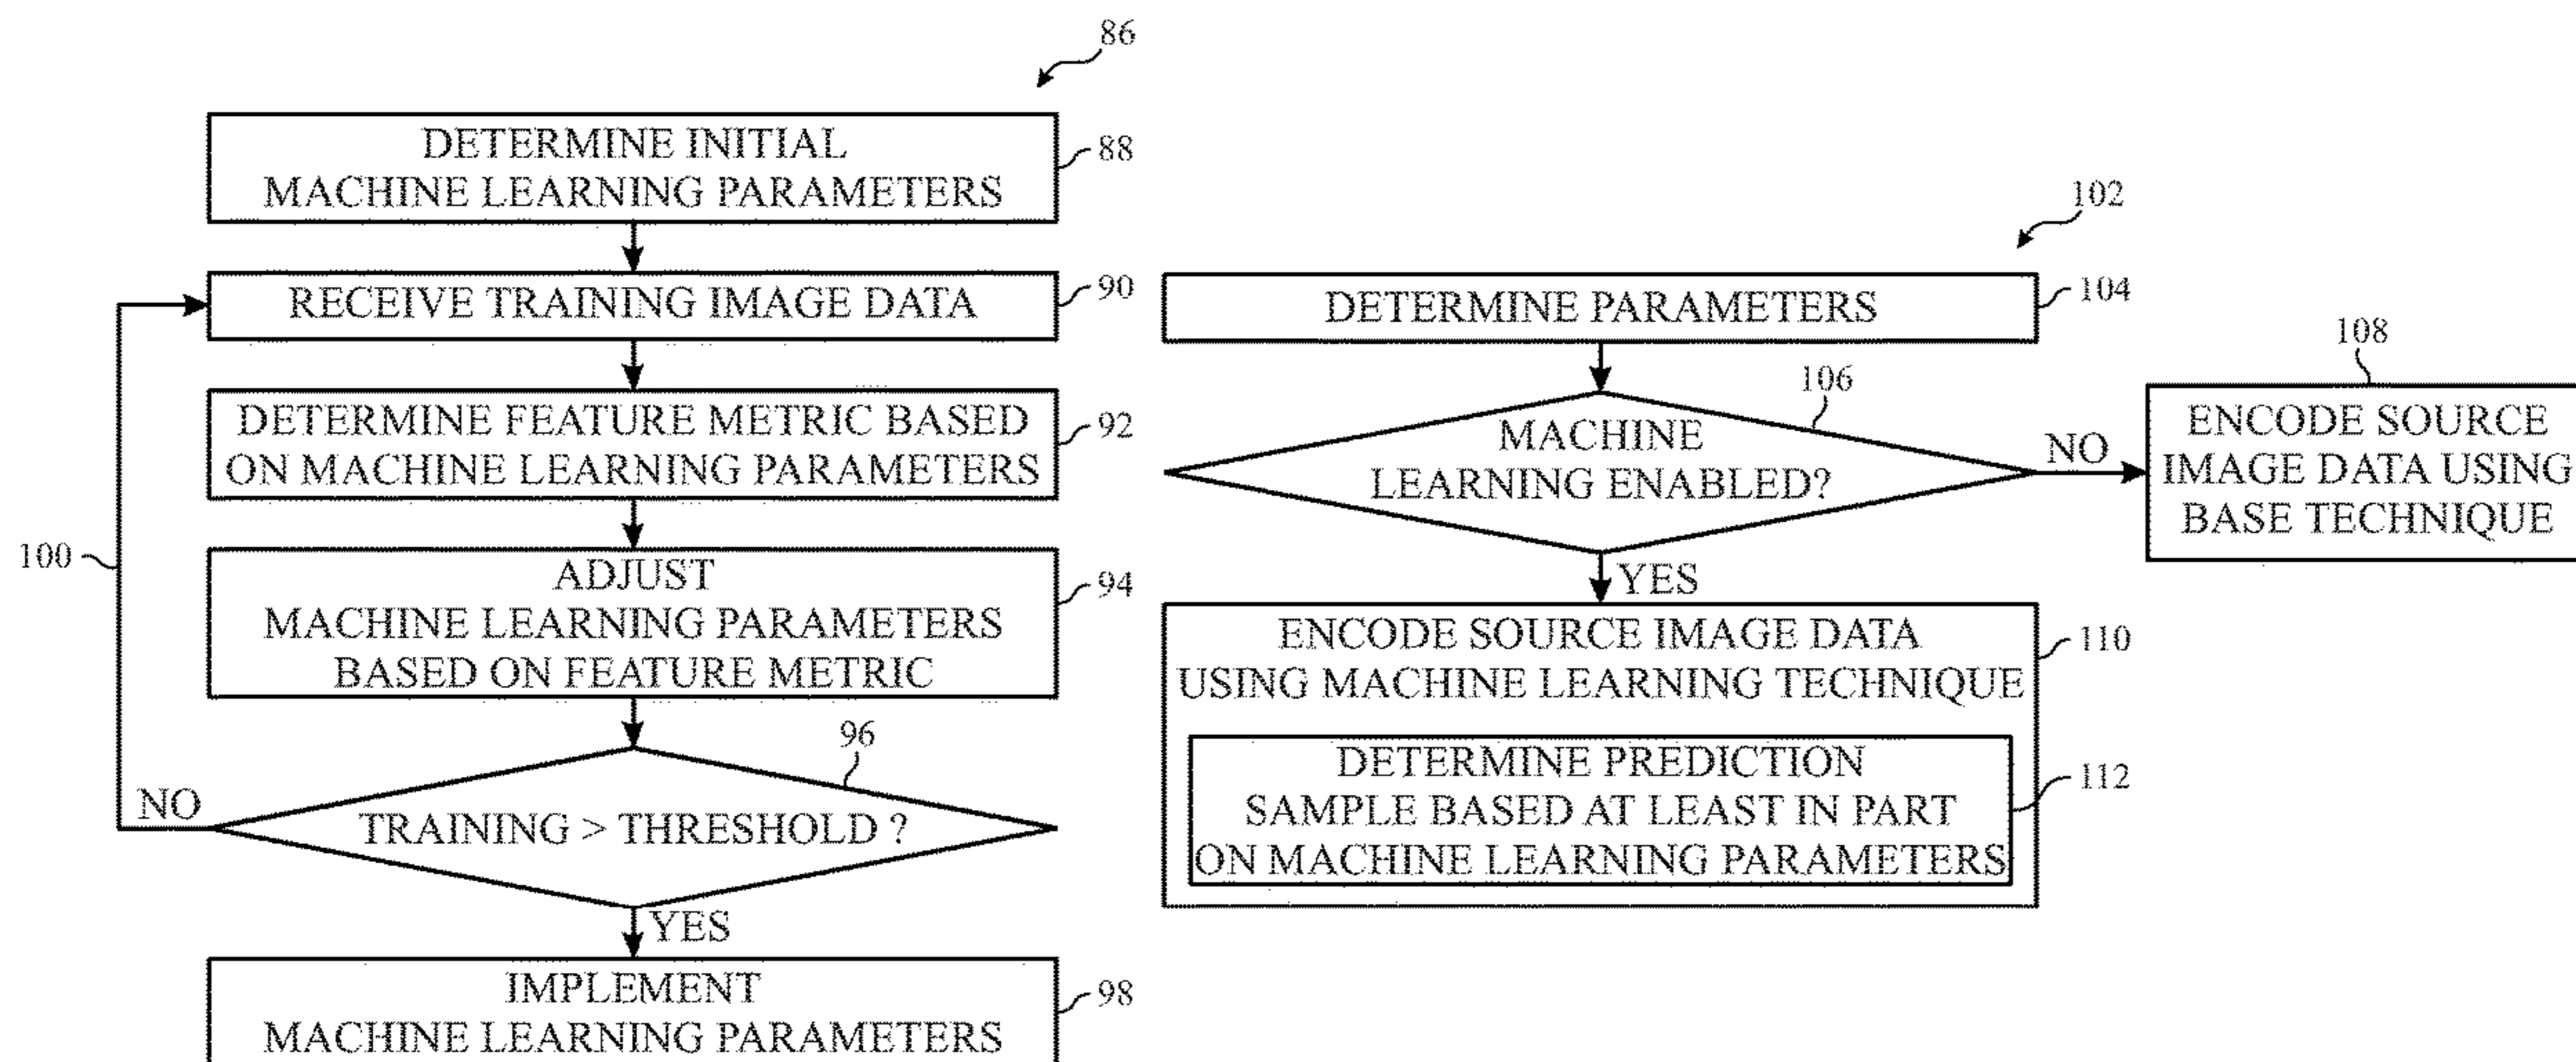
86

DETERMINE INITIAL MACHINE LEARNING PARAMETERS 88

RECEIVE TRAINING IMAGE DATA 90

DETERMINE FEATURE METRIC BASED ON MACHINE LEARNING PARAMETERS 92

100

ADJUST MACHINE LEARNING PARAMETERS BASED ON FEATURE METRIC 94

96

NO

TRAINING > THRESHOLD ?

YES

IMPLEMENT MACHINE LEARNING PARAMETERS 98

102

DETERMINE PARAMETERS 104

108

106

MACHINE LEARNING ENABLED?

NO

ENCODE SOURCE IMAGE DATA USING BASE TECHNIQUE

YES

ENCODE SOURCE IMAGE DATA USING MACHINE LEARNING TECHNIQUE 110

DETERMINE PREDICTION SAMPLE BASED AT LEAST IN PART ON MACHINE LEARNING PARAMETERS 112